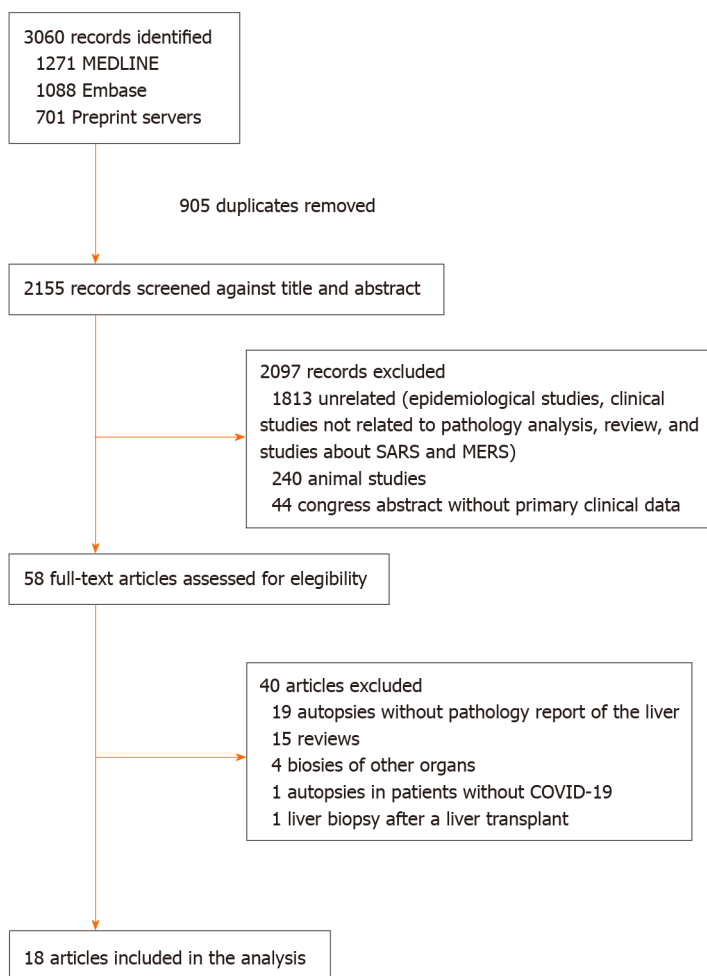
3060 records identified
1271 MEDLINE
1088 Embase
701 Preprint servers

905 duplicates removed

2155 records screened against title and abstract

2097 records excluded
1813 unrelated (epidemiological studies, clinical studies not related to pathology analysis, review, and studies about SARS and MERS)
240 animal studies
44 congress abstract without primary clinical data

58 full-text articles assessed for elegibility

40 articles excluded
19 autopsies without pathology report of the liver
15 reviews
4 biosies of other organs
1 autopsies in patients without COVID-19
1 liver biopsy after a liver transplant

18 articles included in the analysis